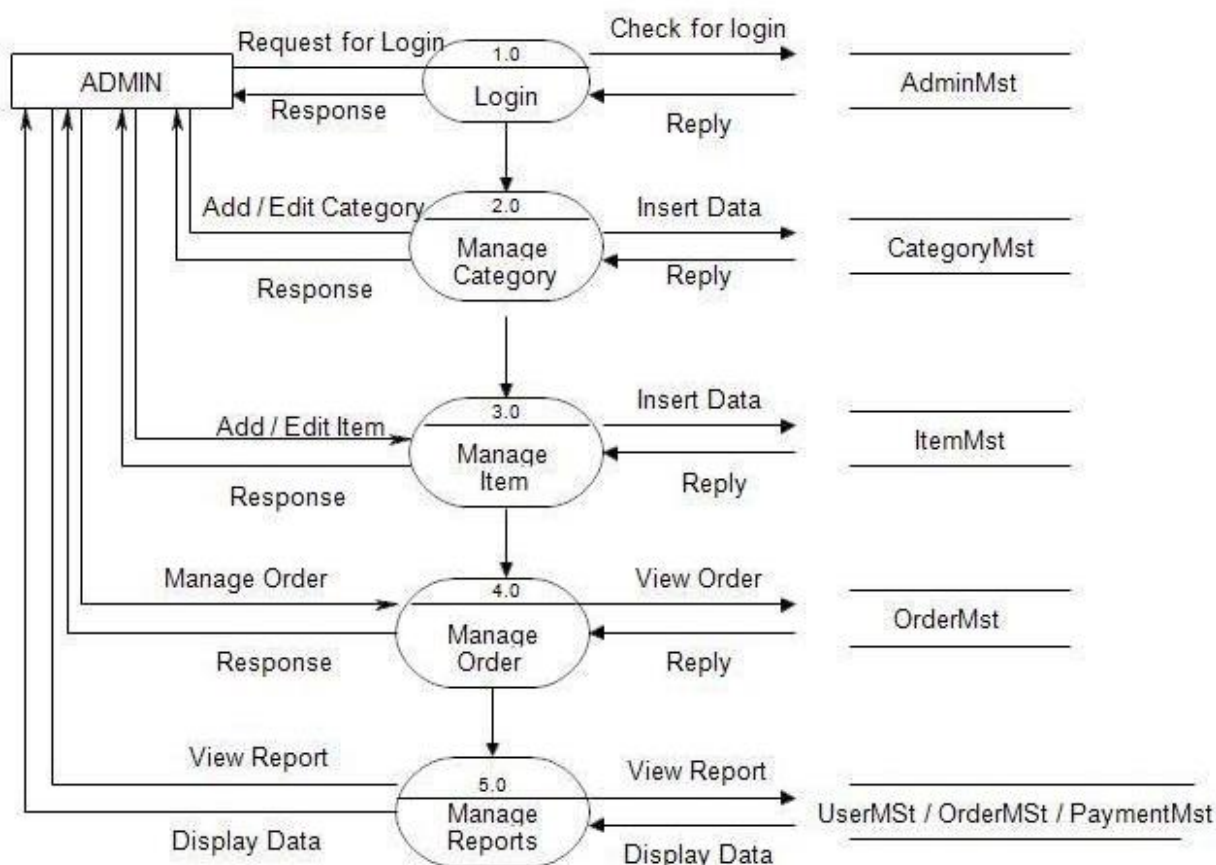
ADMIN

Request for Login

1.0
Login

Response

Check for login

AdminMst

Reply

Add / Edit Category

2.0
Manage Category

Response

Insert Data

CategoryMst

Reply

Add / Edit Item

3.0
Manage Item

Response

Insert Data

ItemMst

Reply

Manage Order

4.0
Manage Order

Response

View Order

OrderMst

Reply

View Report

5.0
Manage Reports

Display Data

View Report

UserMSt / OrderMSt / PaymentMst

Display Data